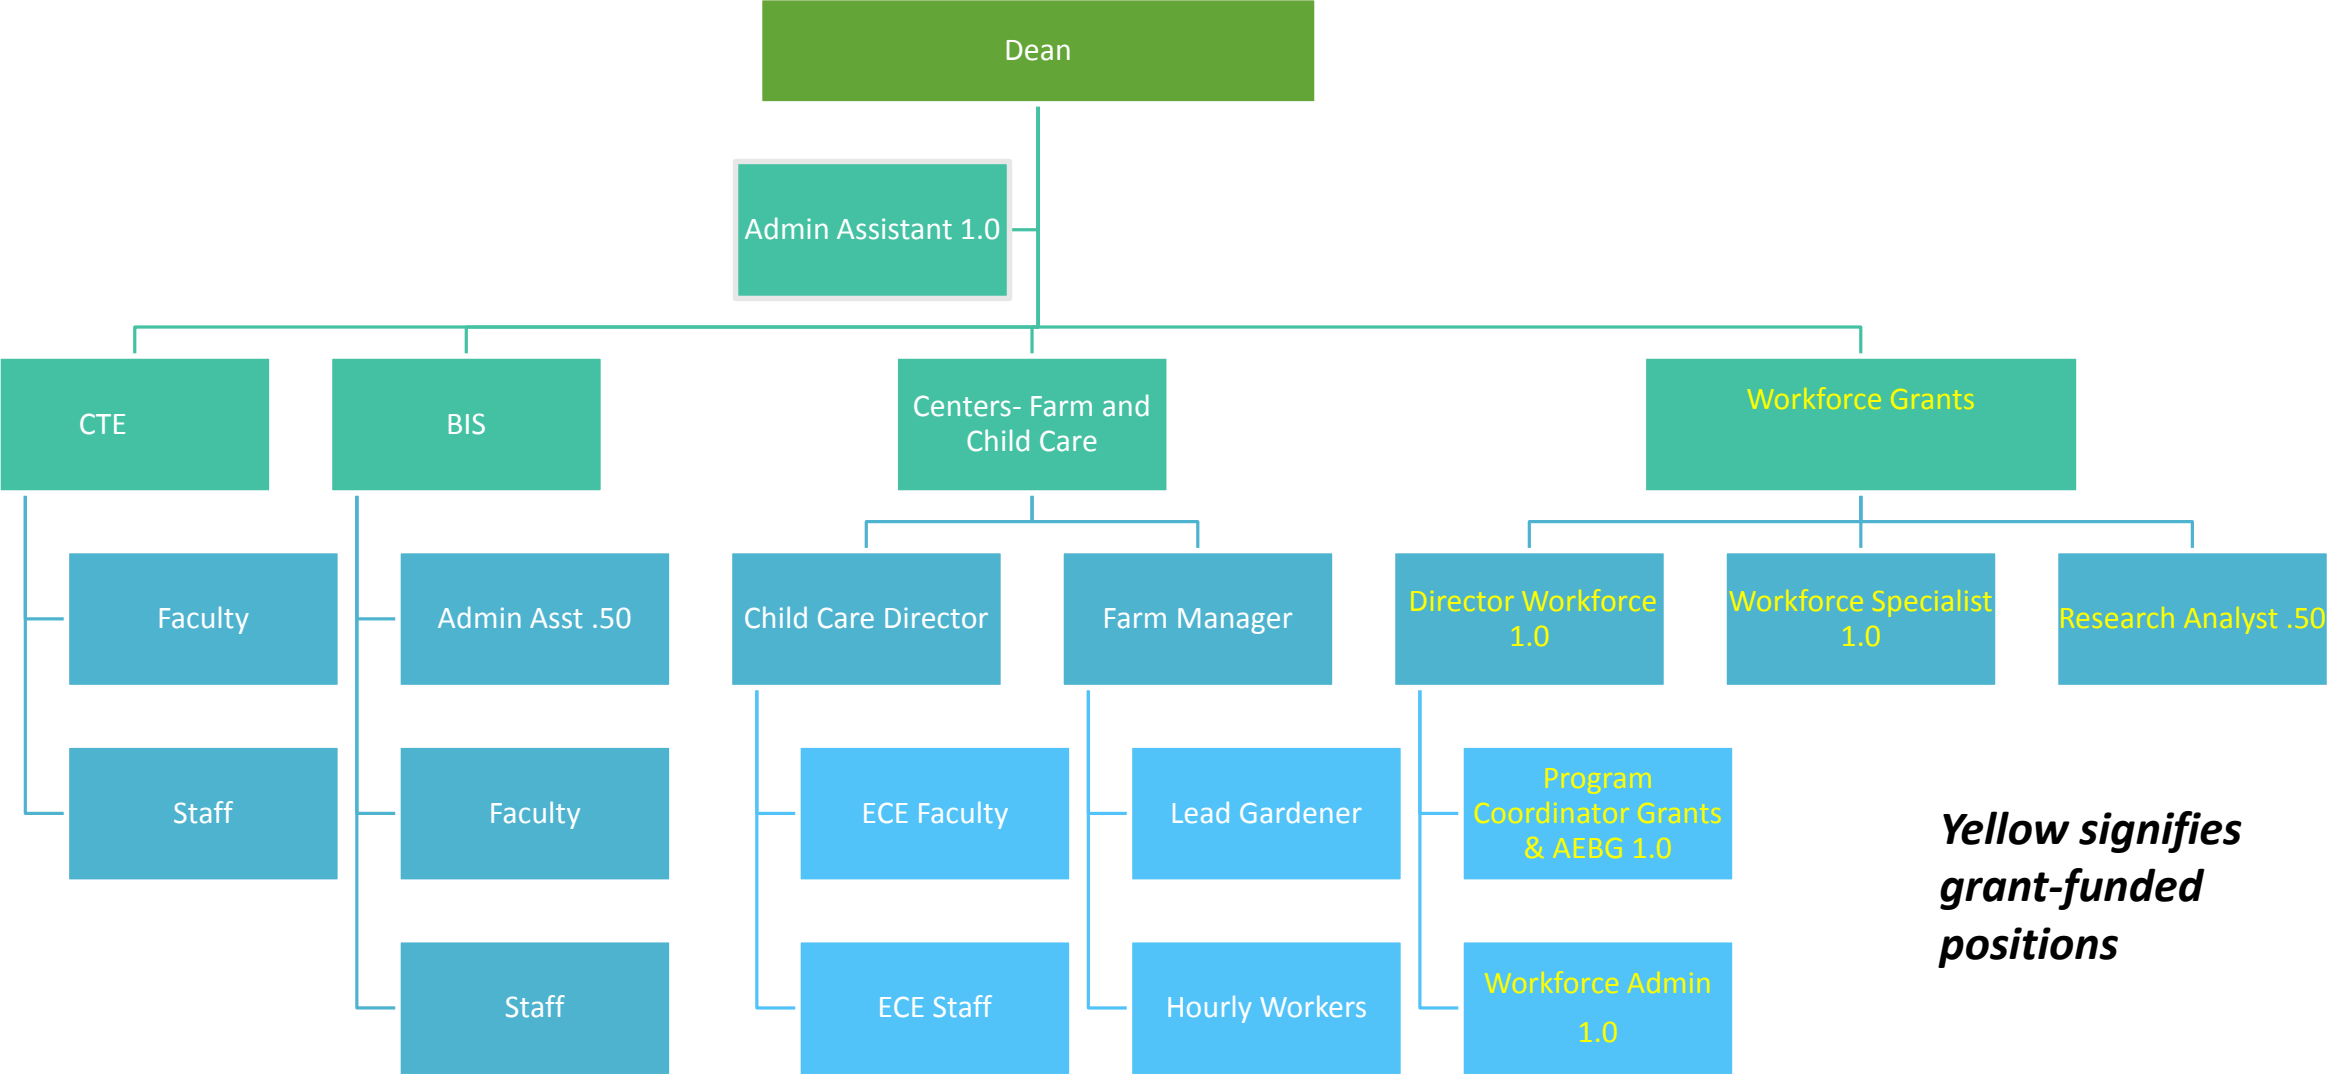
Dean

Admin Assistant 1.0

CTE

Faculty

Staff

BIS

Admin Asst .50

Faculty

Staff

Centers- Farm and Child Care

Child Care Director

ECE Faculty

ECE Staff

Farm Manager

Lead Gardener

Hourly Workers

Workforce Grants

Director Workforce 1.0

Program Coordinator Grants & AEBG 1.0

Workforce Admin 1.0

Workforce Specialist 1.0

Research Analyst .50

Yellow signifies grant-funded positions